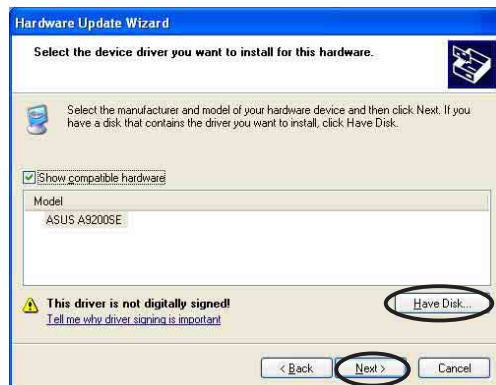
Hardware Update Wizard

Select the device driver you want to install for this hardware.

Select the manufacturer and model of your hardware device and then click Next. If you have a disk that contains the driver you want to install, click Have Disk.

Show compatible hardware

Model

ASUS A9200SE

This driver is not digitally signed!

Tell me why driver signing is important

Have Disk...

< Back

Next >

Cancel